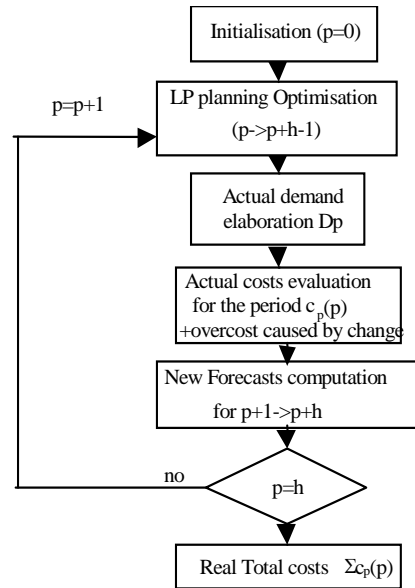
Initialisation (p=0)

p=p+1

LP planning Optimisation (p->p+h-1)

Actual demand elaboration Dp

Actual costs evaluation for the period $c_p(p)$ +overcost caused by change

New Forecasts computation for p+1->p+h

no

p=h

Real Total costs $\Sigma c_P(p)$